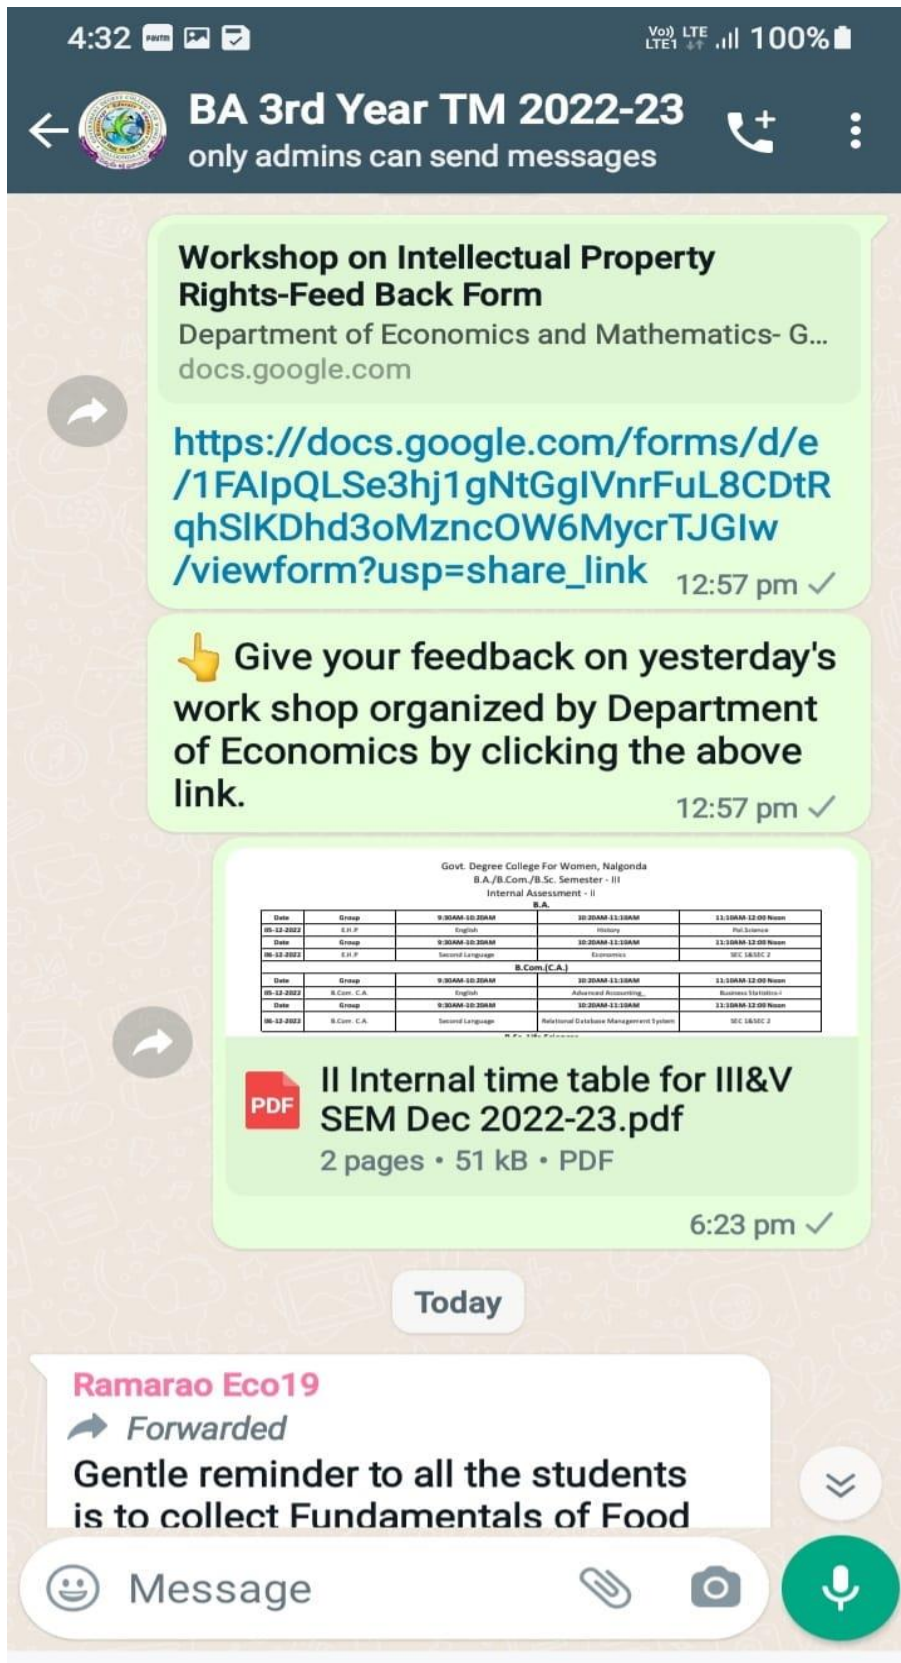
4:32 Vo) LTE LTE1 100%

BA 3rd Year TM 2022-23
only admins can send messages

Workshop on Intellectual Property Rights-Feed Back Form
Department of Economics and Mathematics- G...
docs.google.com

https://docs.google.com/forms/d/e/1FAIpQLSe3hj1gNtGgIVnrFuL8CDtRqhSlKDhd3oMzncOW6MycrTJGIw/viewform?usp=share_link 12:57 pm

👆 Give your feedback on yesterday's work shop organized by Department of Economics by clicking the above link. 12:57 pm

Govt. Degree College For Women, Nalgonda
B.A./B.Com./B.Sc. Semester - III
Internal Assessment - II
B.A.

| Date | Group | 9:30AM-10:30AM | 10:30AM-11:30AM | 11:30AM-12:00 Noon |
|---|---|---|---|---|
| 05-12-2022 | E.H.P | English | History | Pol.Science |
| Date | Group | 9:30AM-10:30AM | 10:30AM-11:30AM | 11:30AM-12:00 Noon |
| 06-12-2022 | E.H.P | Second Language | Economics | SEC 1&SEC 2 |

B.Com.(C.A.)

| Date | Group | 9:30AM-10:30AM | 10:30AM-11:30AM | 11:30AM-12:00 Noon |
|---|---|---|---|---|
| 05-12-2022 | B.Com. C.A. | English | Advanced Accounting | Business Statistics-I |
| Date | Group | 9:30AM-10:30AM | 10:30AM-11:30AM | 11:30AM-12:00 Noon |
| 06-12-2022 | B.Com. C.A. | Second Language | Relational Database Management System | SEC 1&SEC 2 |

PDF
II Internal time table for III&V SEM Dec 2022-23.pdf
2 pages • 51 kB • PDF
6:23 pm

Today

Ramarao Eco19
Forwarded
Gentle reminder to all the students is to collect Fundamentals of Food

Message